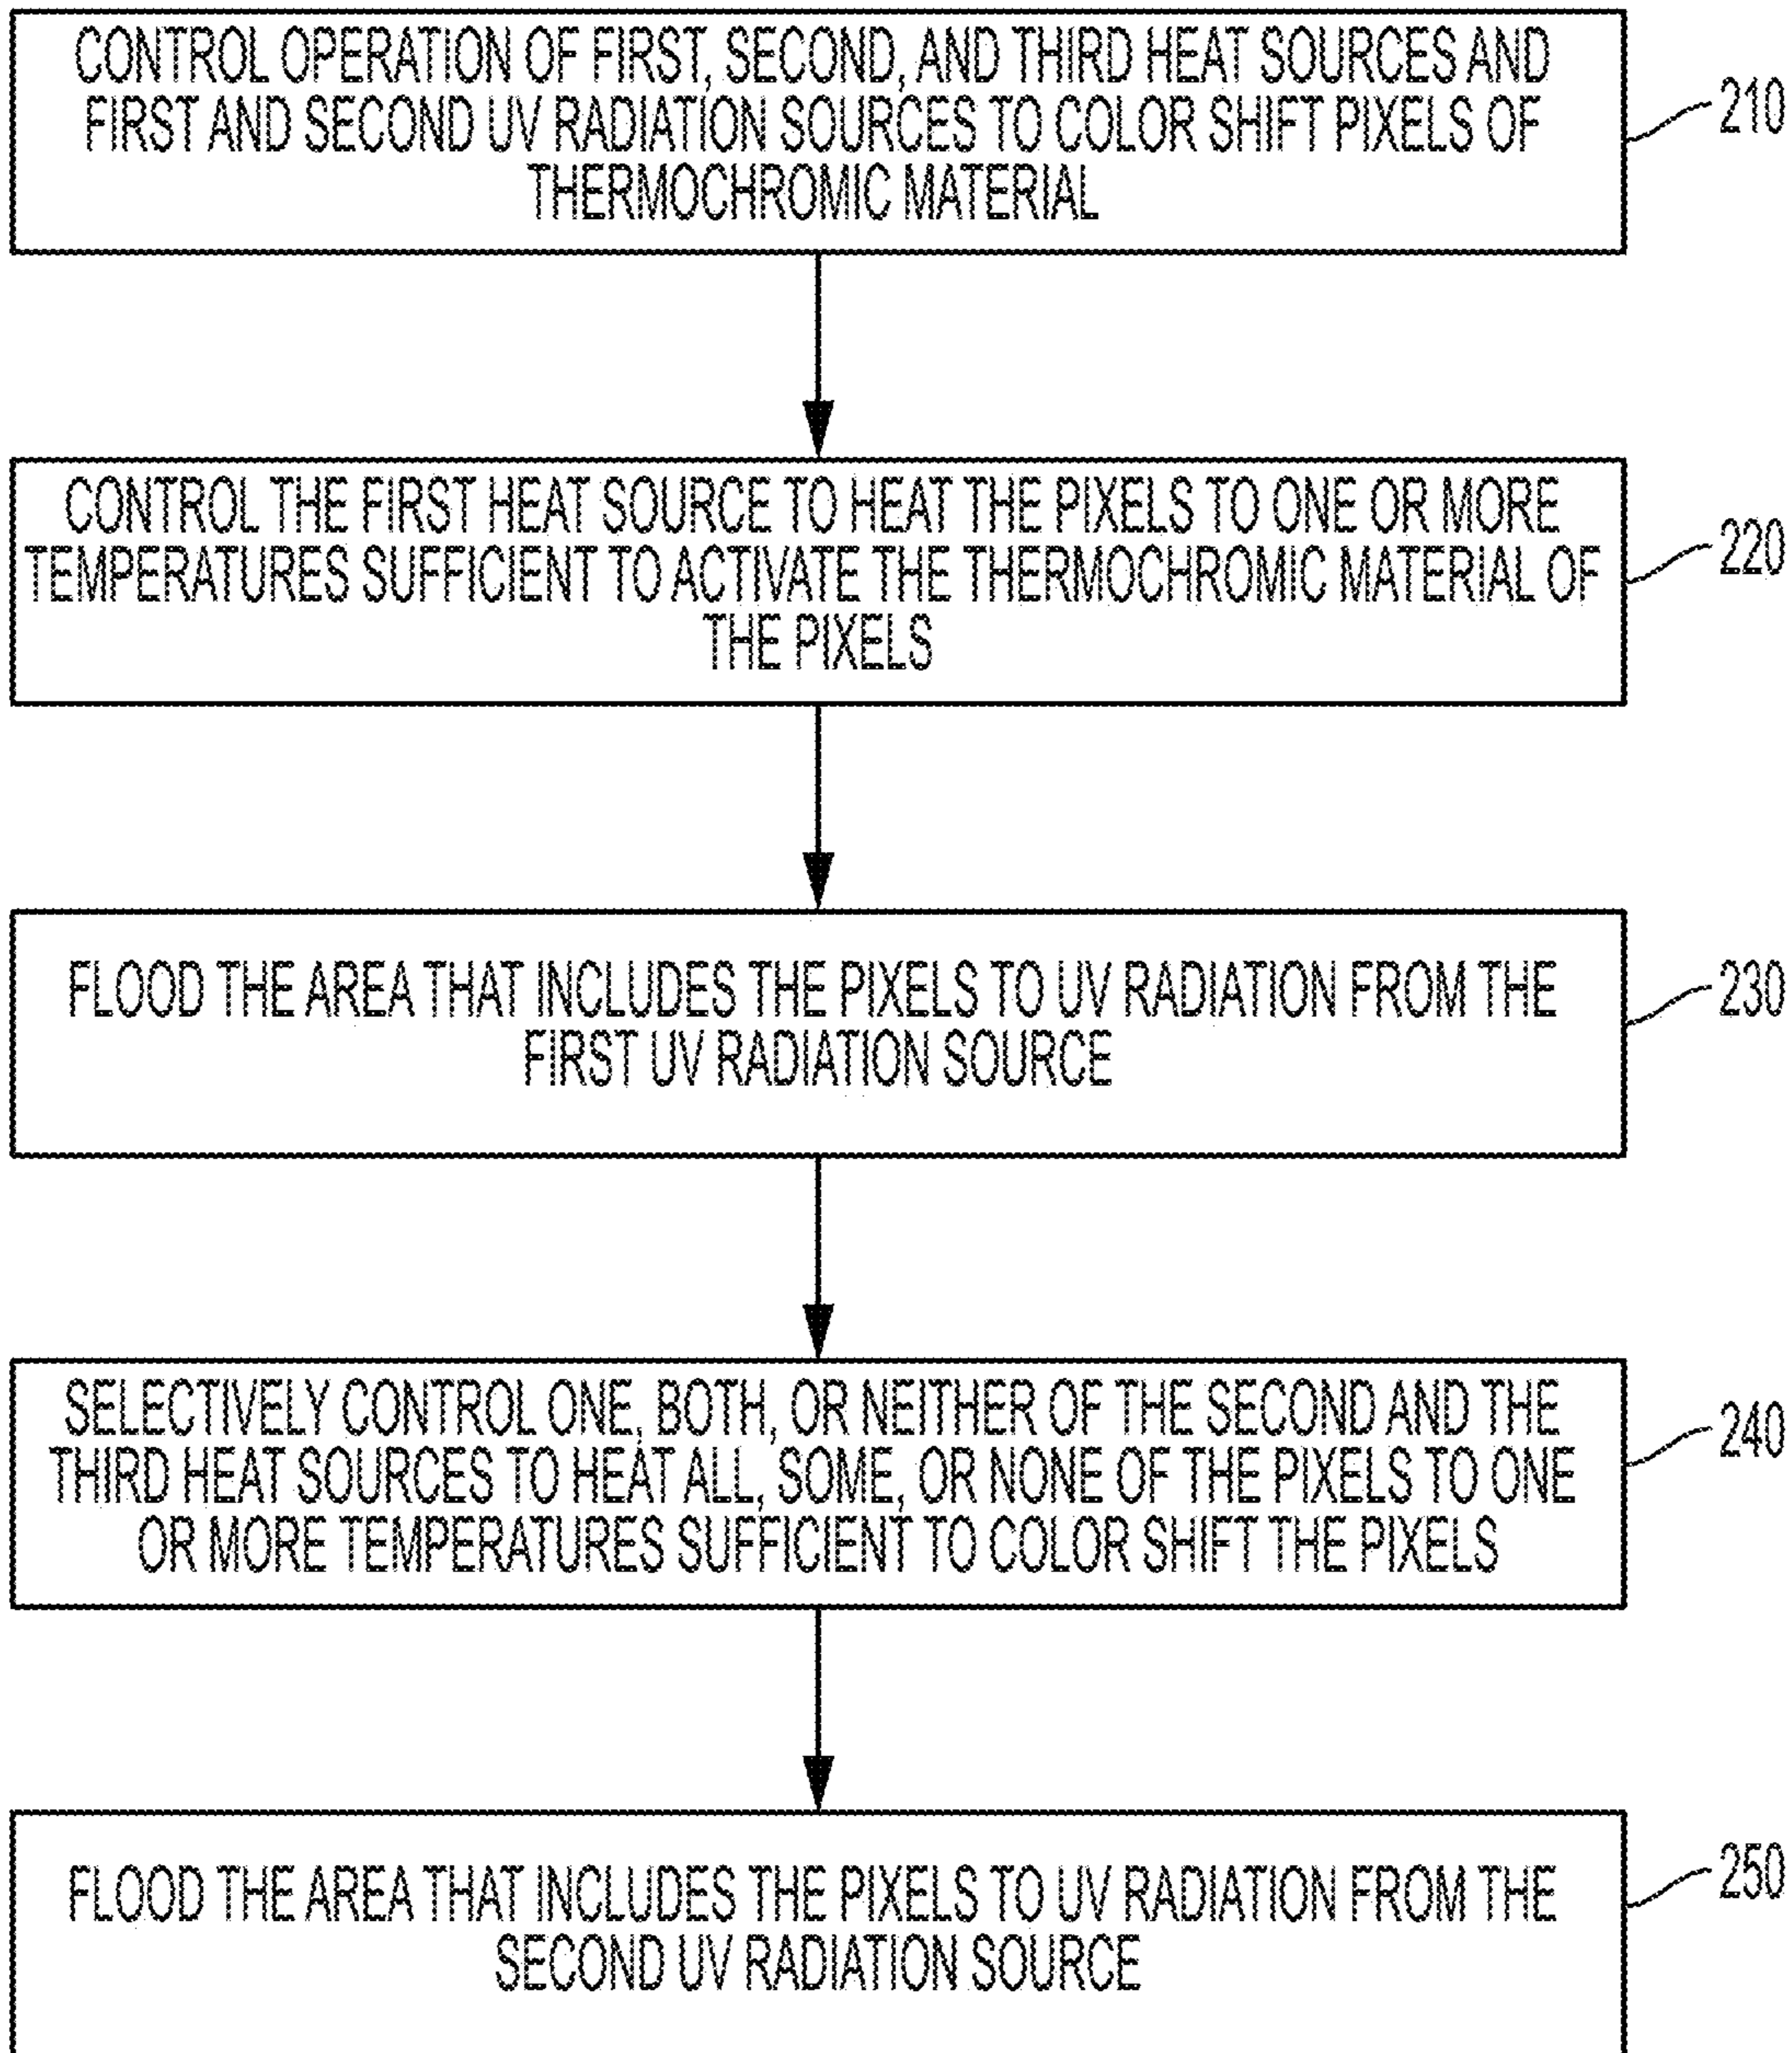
CONTROL OPERATION OF FIRST, SECOND, AND THIRD HEAT SOURCES AND FIRST AND SECOND UV RADIATION SOURCES TO COLOR SHIFT PIXELS OF THERMOCHROMIC MATERIAL

210

CONTROL THE FIRST HEAT SOURCE TO HEAT THE PIXELS TO ONE OR MORE TEMPERATURES SUFFICIENT TO ACTIVATE THE THERMOCHROMIC MATERIAL OF THE PIXELS

220

FLOOD THE AREA THAT INCLUDES THE PIXELS TO UV RADIATION FROM THE FIRST UV RADIATION SOURCE

230

SELECTIVELY CONTROL ONE, BOTH, OR NEITHER OF THE SECOND AND THE THIRD HEAT SOURCES TO HEAT ALL, SOME, OR NONE OF THE PIXELS TO ONE OR MORE TEMPERATURES SUFFICIENT TO COLOR SHIFT THE PIXELS

240

FLOOD THE AREA THAT INCLUDES THE PIXELS TO UV RADIATION FROM THE SECOND UV RADIATION SOURCE

250